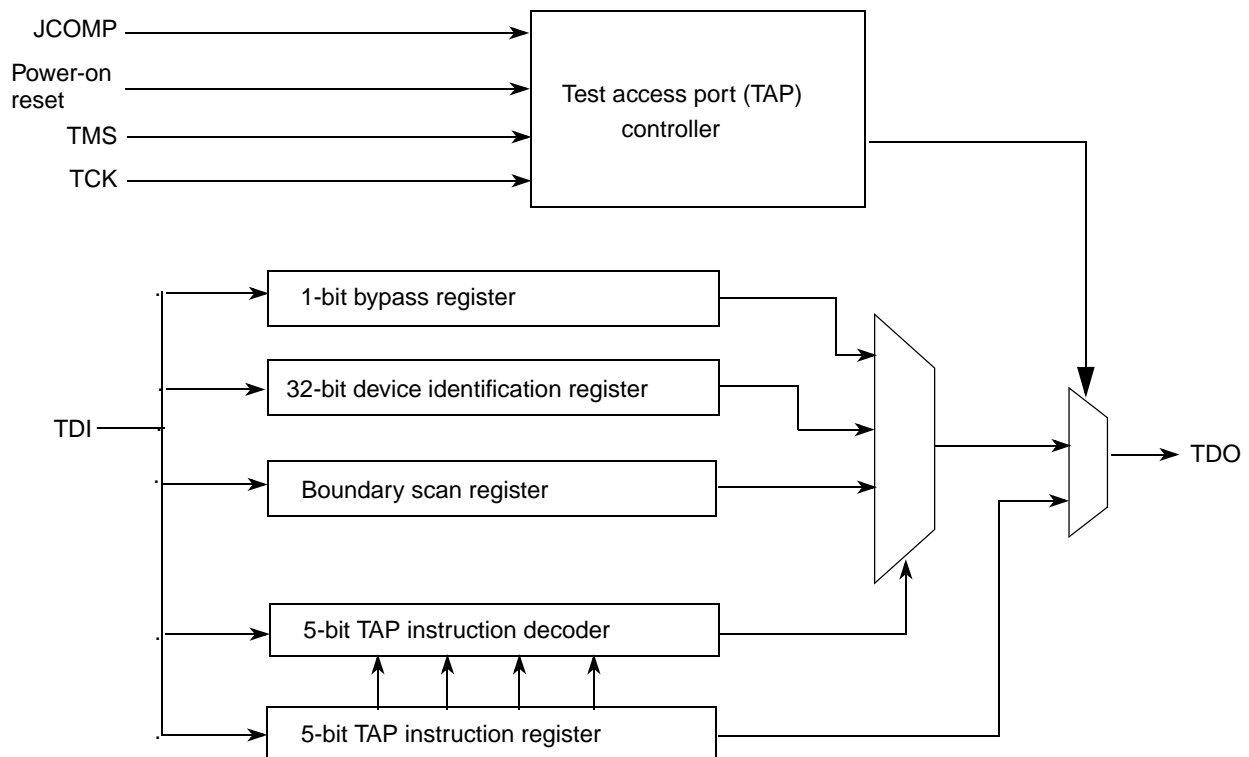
JCOMP
Power-on reset
TMS
TCK

Test access port (TAP) controller

1-bit bypass register
32-bit device identification register
TDI
Boundary scan register
TDO
5-bit TAP instruction decoder
5-bit TAP instruction register